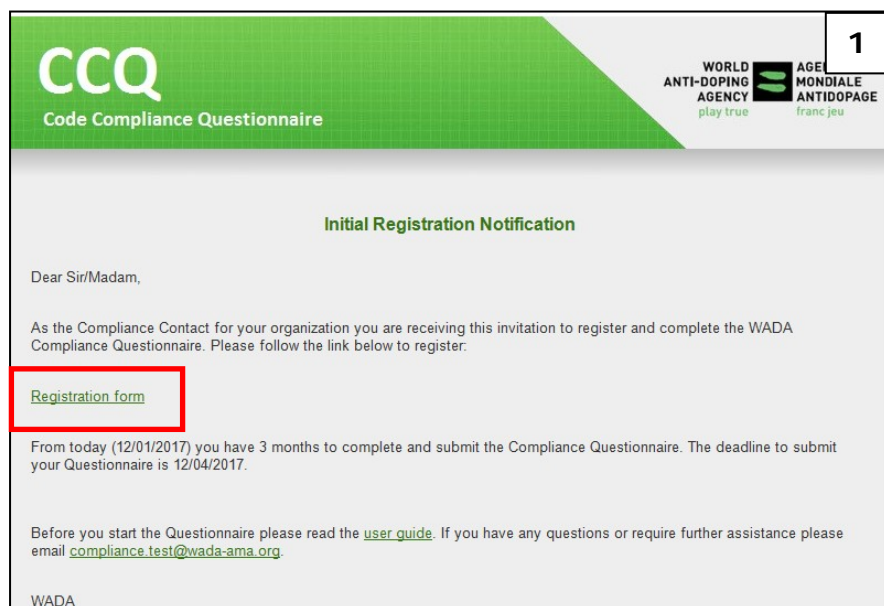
CCQ
Code Compliance Questionnaire

WORLD ANTI-DOPING AGENCY
play true

AGE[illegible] MONDIALE ANTIDOPAGE
franc jeu

1

Initial Registration Notification

Dear Sir/Madam,

As the Compliance Contact for your organization you are receiving this invitation to register and complete the WADA Compliance Questionnaire. Please follow the link below to register:

Registration form

From today (12/01/2017) you have 3 months to complete and submit the Compliance Questionnaire. The deadline to submit your Questionnaire is 12/04/2017.

Before you start the Questionnaire please read the user guide. If you have any questions or require further assistance please email compliance.test@wada-ama.org.

WADA